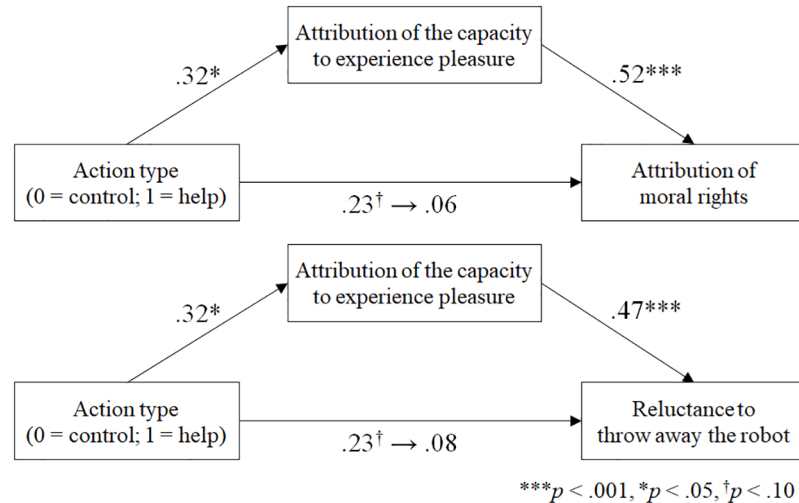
Attribution of the capacity to experience pleasure

.32*

.52***

Action type (0 = control; 1 = help)

$.23^{\dagger} \rightarrow .06$

Attribution of moral rights

Attribution of the capacity to experience pleasure

.32*

.47***

Action type (0 = control; 1 = help)

$.23^{\dagger} \rightarrow .08$

Reluctance to throw away the robot

$^{***}p < .001$, $^{*}p < .05$, $^{\dagger}p < .10$